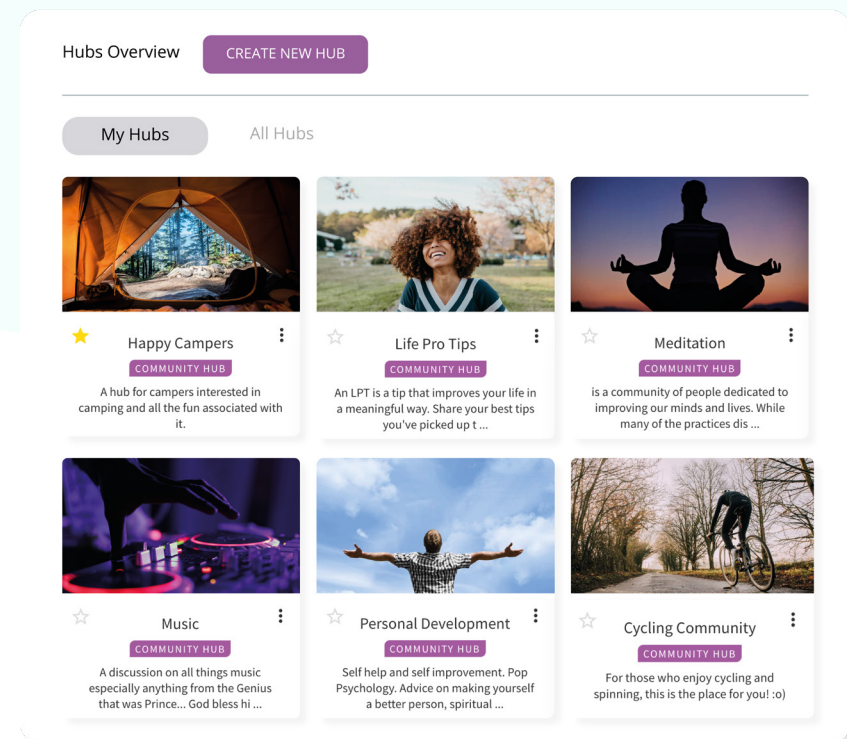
Hubs Overview

CREATE NEW HUB

My Hubs

All Hubs

Happy Campers

COMMUNITY HUB

A hub for campers interested in camping and all the fun associated with it.

Life Pro Tips

COMMUNITY HUB

An LPT is a tip that improves your life in a meaningful way. Share your best tips you've picked up t ...

Meditation

COMMUNITY HUB

is a community of people dedicated to improving our minds and lives. While many of the practices dis ...

Music

COMMUNITY HUB

A discussion on all things music especially anything from the Genius that was Prince... God bless hi ...

Personal Development

COMMUNITY HUB

Self help and self improvement. Pop Psychology. Advice on making yourself a better person, spiritual ...

Cycling Community

COMMUNITY HUB

For those who enjoy cycling and spinning, this is the place for you! :o)